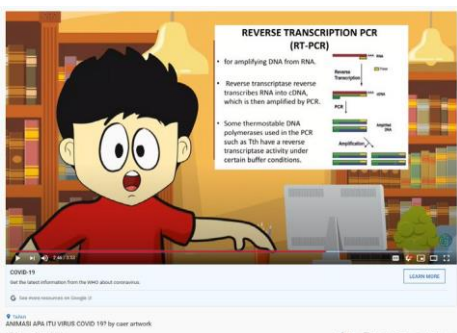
REVERSE TRANSCRIPTION PCR (RT-PCR)

• for amplifying DNA from RNA.

• Reverse transcriptase reverse transcribes RNA into cDNA, which is then amplified by PCR.

• Some thermostable DNA polymerases used in the PCR such as Tth have a reverse transcriptase activity under certain buffer conditions.

RNA
Primer
Reverse Transcription
cDNA
PCR
Amplified DNA
Amplification

7:40 / 13:52

COVID-19
Get the latest information from the WHO about coronavirus.
See more resources on Google
LEARN MORE

# Tutorial
ANIMASI APA ITU VIRUS COVID 19? by caer artwork